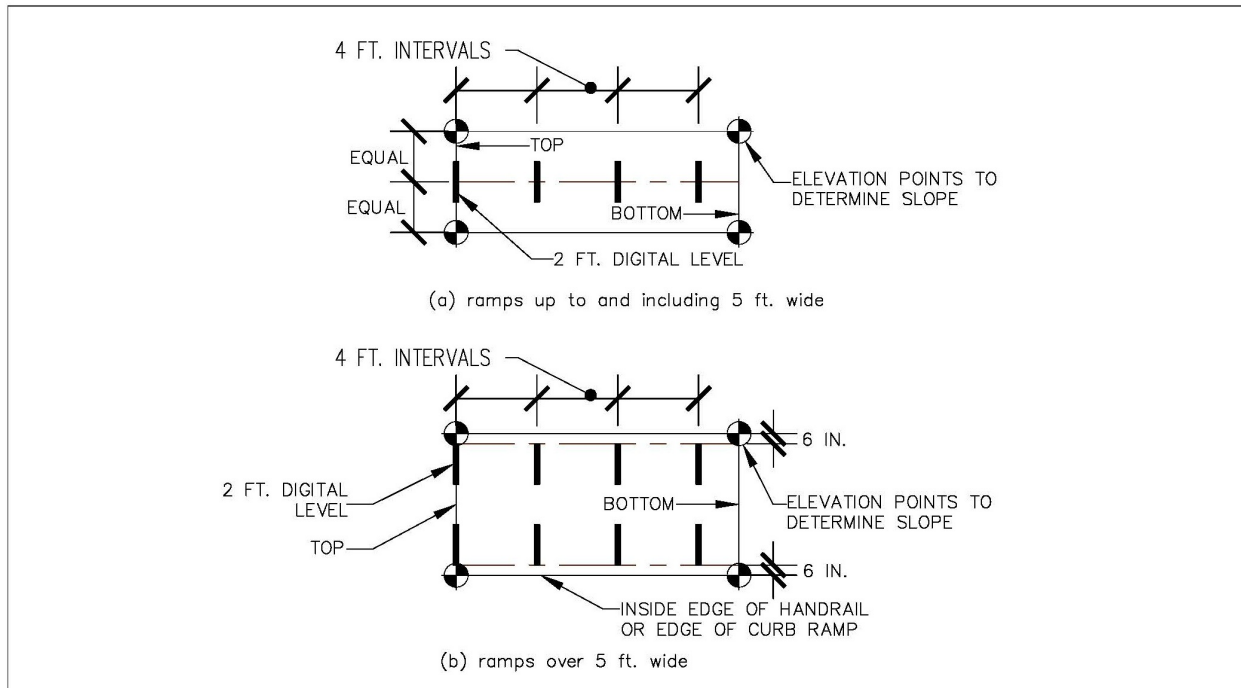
4 FT. INTERVALS

TOP

EQUAL

EQUAL

ELEVATION POINTS TO DETERMINE SLOPE

BOTTOM

2 FT. DIGITAL LEVEL

(a) ramps up to and including 5 ft. wide

4 FT. INTERVALS

6 IN.

2 FT. DIGITAL LEVEL

BOTTOM

ELEVATION POINTS TO DETERMINE SLOPE

TOP

6 IN.

INSIDE EDGE OF HANDRAIL OR EDGE OF CURB RAMP

(b) ramps over 5 ft. wide